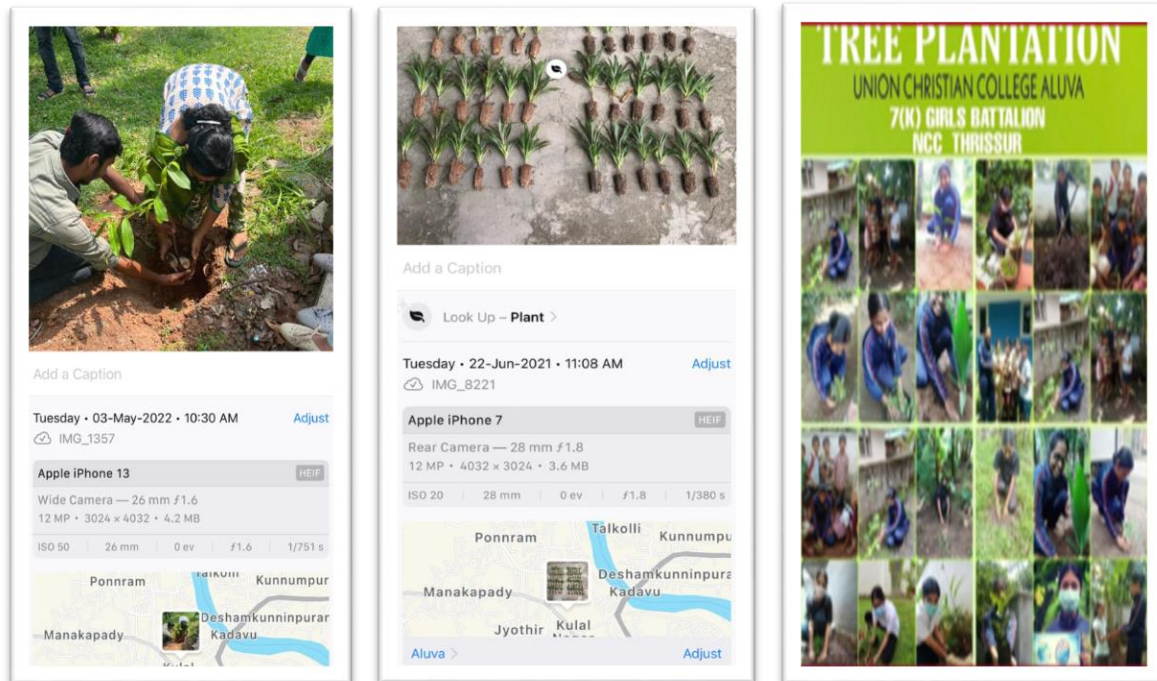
Add a Caption

Tuesday • 03-May-2022 • 10:30 AM Adjust

IMG_1357

Apple iPhone 13 HEIF

Wide Camera — 26 mm ƒ1.6

12 MP • 3024 × 4032 • 4.2 MB

| ISO 50 | 26 mm | 0 ev | ƒ1.6 | 1/751 s |
|---|---|---|---|---|

Ponnram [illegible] Kunnumpur

Manakapady Deshamkunninpurar Kadavu

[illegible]

Add a Caption

Look Up – Plant >

Tuesday • 22-Jun-2021 • 11:08 AM Adjust

IMG_8221

Apple iPhone 7 HEIF

Rear Camera — 28 mm ƒ1.8

12 MP • 4032 × 3024 • 3.6 MB

| ISO 20 | 28 mm | 0 ev | ƒ1.8 | 1/380 s |
|---|---|---|---|---|

Ponnram Talkolli Kunnumpu

Manakapady Deshamkunninpura Kadavu

Jyothir Kulal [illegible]

Aluva > Adjust

TREE PLANTATION

UNION CHRISTIAN COLLEGE ALUVA

7(K) GIRLS BATTALION

NCC THRISSUR